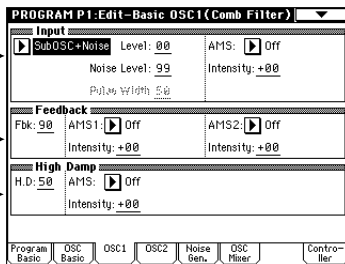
PROGRAM P1:Edit–Basic OSC1(Comb Filter)

Input
SubOSC+Noise Level: 00
Noise Level: 99
Pulse Width 50
AMS: Off
Intensity: +00

Feedback
Fbk: 90
AMS1: Off
Intensity: +00
AMS2: Off
Intensity: +00

High Damp
H.D: 50
AMS: Off
Intensity: +00

Program Basic | OSC Basic | OSC1 | OSC2 | Noise Gen. | OSC Mixer | Controller